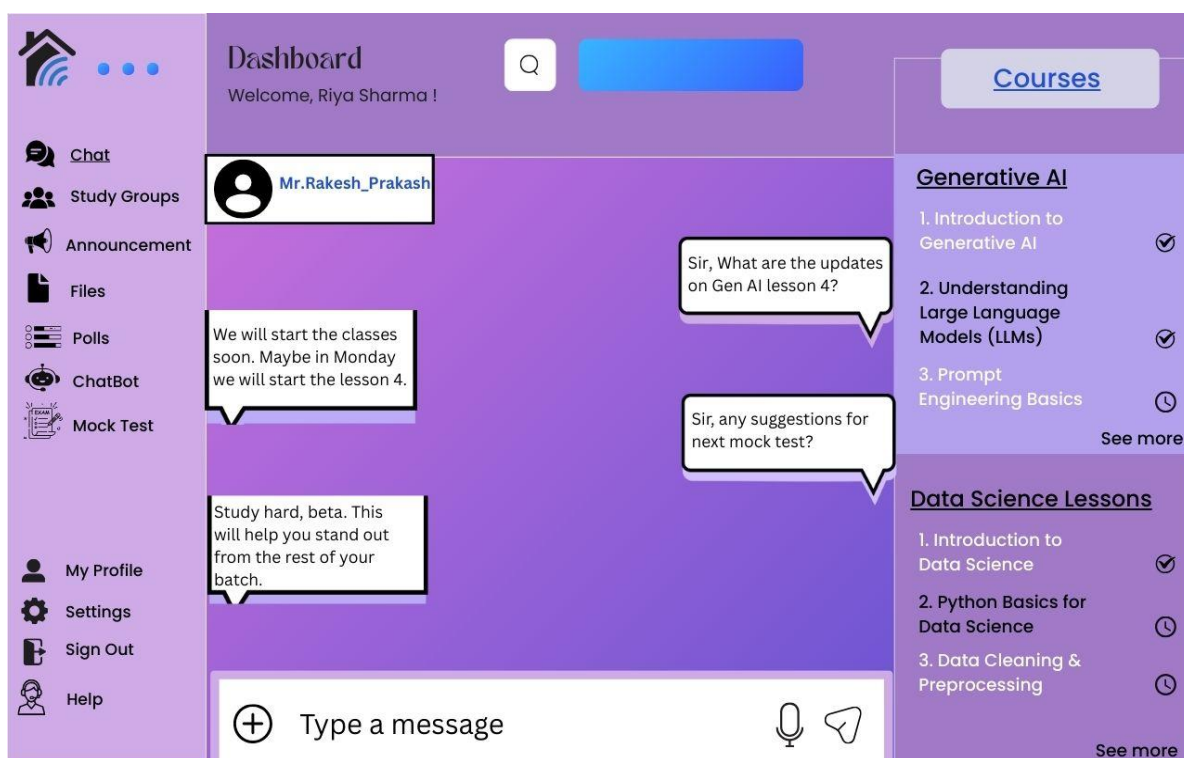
Dashboard
Welcome, Riya Sharma !

Chat
Study Groups
Announcement
Files
Polls
ChatBot
EXAM
Mock Test

My Profile
Settings
Sign Out
Help

Mr.Rakesh_Prakash

Sir, What are the updates on Gen AI lesson 4?

We will start the classes soon. Maybe in Monday we will start the lesson 4.

Sir, any suggestions for next mock test?

Study hard, beta. This will help you stand out from the rest of your batch.

Type a message

Courses

Generative AI
1. Introduction to Generative AI
2. Understanding Large Language Models (LLMs)
3. Prompt Engineering Basics
See more

Data Science Lessons
1. Introduction to Data Science
2. Python Basics for Data Science
3. Data Cleaning & Preprocessing
See more